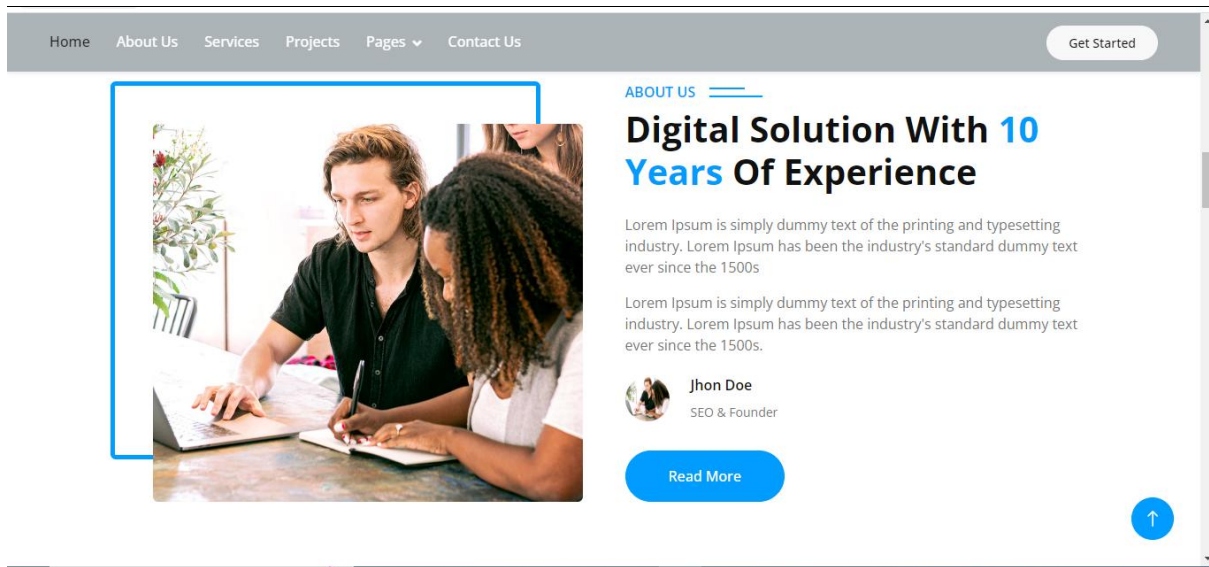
Home About Us Services Projects Pages Contact Us

Get Started

ABOUT US

Digital Solution With 10 Years Of Experience

Lorem Ipsum is simply dummy text of the printing and typesetting industry. Lorem Ipsum has been the industry's standard dummy text ever since the 1500s

Lorem Ipsum is simply dummy text of the printing and typesetting industry. Lorem Ipsum has been the industry's standard dummy text ever since the 1500s.

Jhon Doe

SEO & Founder

Read More